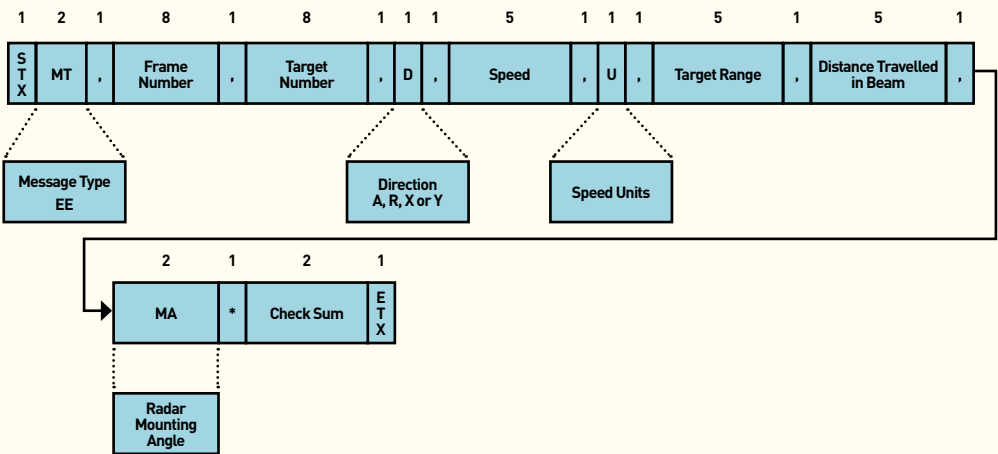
| 1 | 2 | 1 | 8 | 1 | 8 | 1 | 1 | 1 | 5 | 1 | 1 | 1 | 5 | 1 | 5 | 1 |
|---|---|---|---|---|---|---|---|---|---|---|---|---|---|---|---|---|
| STX | MT | , | Frame Number | , | Target Number | , | D | , | Speed | , | U | , | Target Range | , | Distance Travelled in Beam | , |

Message Type EE

Direction A, R, X or Y

Speed Units

| 2 | 1 | 2 | 1 |
|---|---|---|---|
| MA | * | Check Sum | ETX |

Radar Mounting Angle